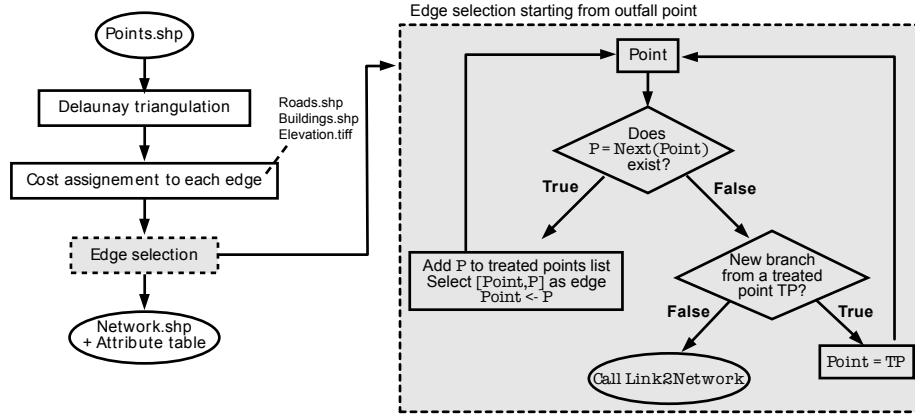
Points.shp

Delaunay triangulation

Roads.shp
Buildings.shp
Elevation.tiff

Cost assignement to each edge

Edge selection

Network.shp
+ Attribute table

Edge selection starting from outfall point

Point

Does
P = Next(Point)
exist?

True

False

Add P to treated points list
Select [Point,P] as edge
Point <- P

New branch
from a treated
point TP?

False

True

Call Link2Network

Point = TP